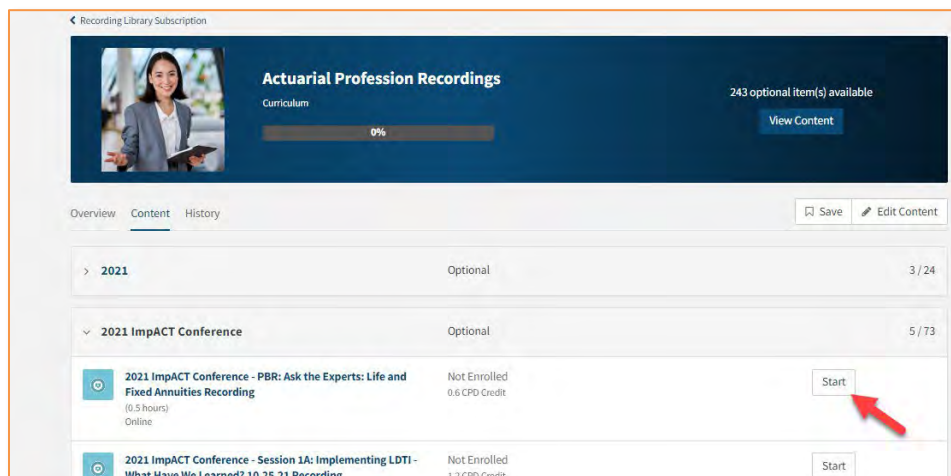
Recording Library Subscription

Actuarial Profession Recordings

Curriculum

0%

243 optional item(s) available

View Content

Overview Content History

Save Edit Content

2021 Optional 3 / 24

2021 ImpACT Conference Optional 5 / 73

2021 ImpACT Conference - PBR: Ask the Experts: Life and Fixed Annuities Recording
(0.5 hours)
Online

Not Enrolled
0.6 CPD Credit

Start

2021 ImpACT Conference - Session 1A: Implementing LDTI - What Have We Learned? 10-25-21 Recording

Not Enrolled
1.2 CPD Credit

Start